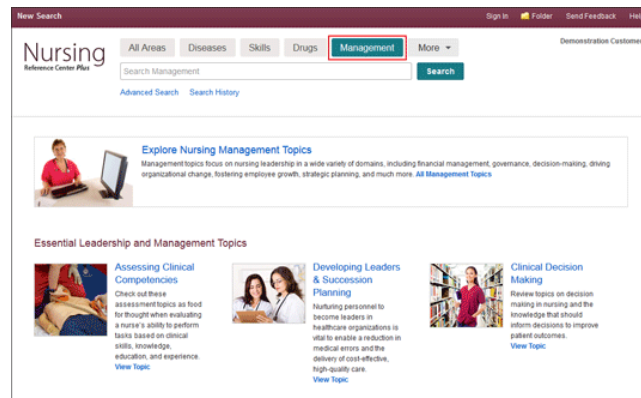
New Search

Sign In Folder Send Feedback Hel

Nursing
Reference Center Plus

All Areas Diseases Skills Drugs Management More

Demonstration Custome

Search Management

Search

Advanced Search Search History

Explore Nursing Management Topics

Management topics focus on nursing leadership in a wide variety of domains, including financial management, governance, decision-making, driving organizational change, fostering employee growth, strategic planning, and much more. All Management Topics

Essential Leadership and Management Topics

Assessing Clinical Competencies

Check out these assessment topics as food for thought when evaluating a nurse's ability to perform tasks based on clinical skills, knowledge, education, and experience.

View Topic

Developing Leaders & Succession Planning

Nurturing personnel to become leaders in healthcare organizations is vital to enable a reduction in medical errors and the delivery of cost-effective, high-quality care.

View Topic

Clinical Decision Making

Review topics on decision making in nursing and the knowledge that should inform decisions to improve patient outcomes.

View Topic